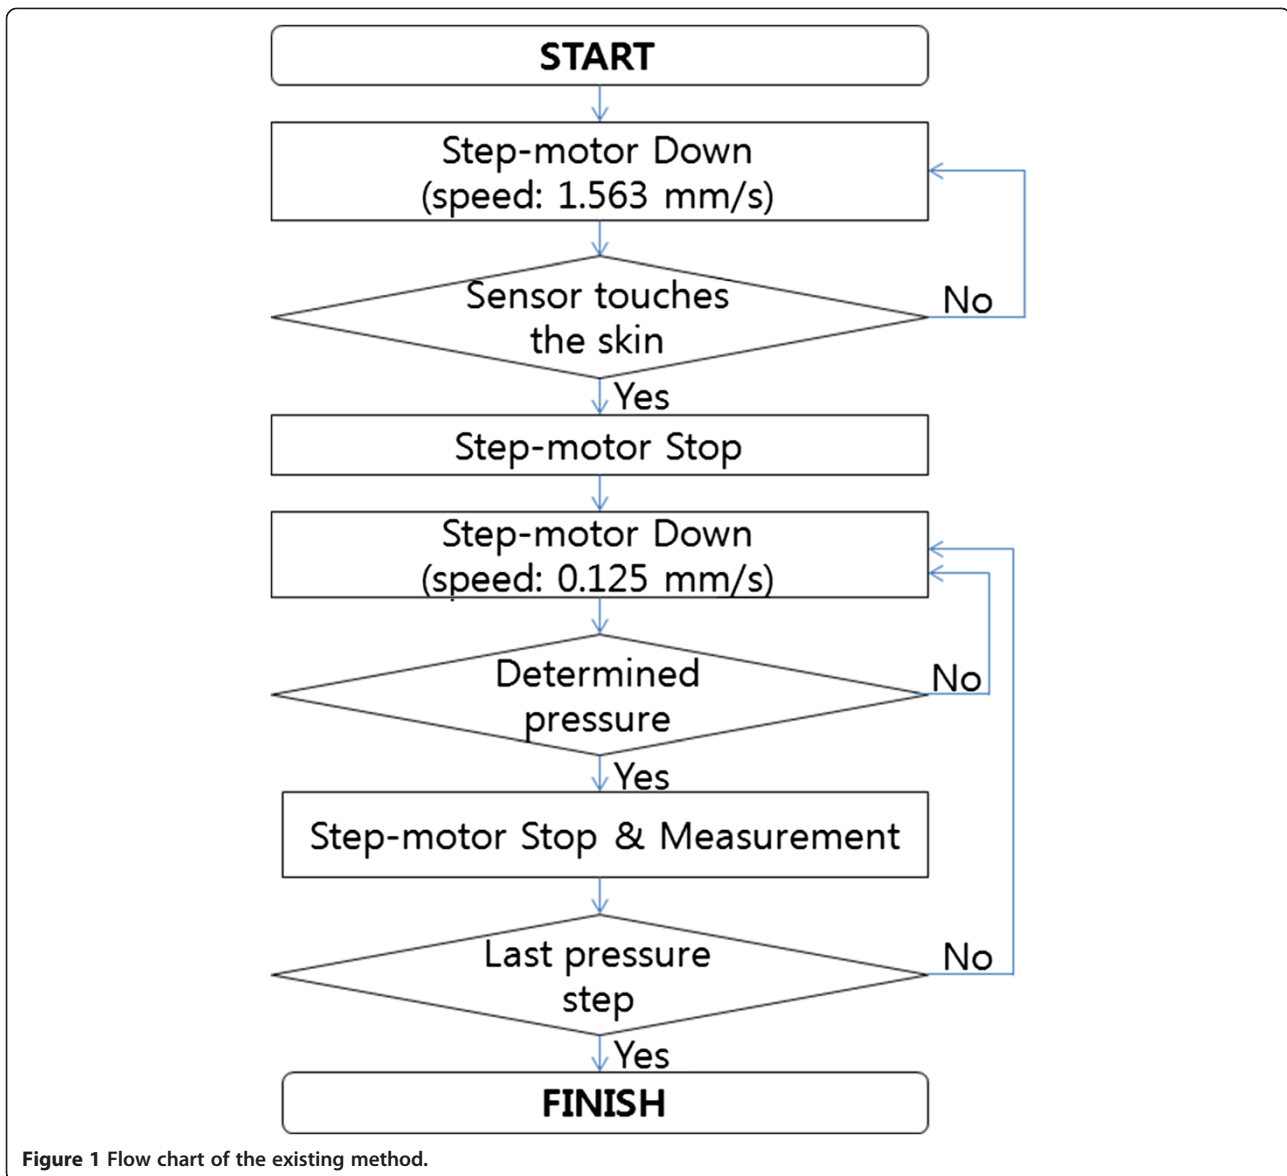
START

Step-motor Down
(speed: 1.563 mm/s)

Sensor touches the skin

No

Yes

Step-motor Stop

Step-motor Down
(speed: 0.125 mm/s)

Determined pressure

No

Yes

Step-motor Stop & Measurement

Last pressure step

No

Yes

FINISH

Figure 1 Flow chart of the existing method.